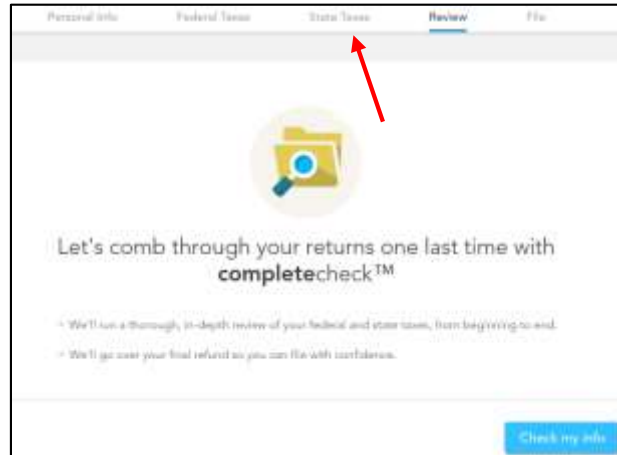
Personal Info Federal Taxes State Taxes Review File

Let's comb through your returns one last time with completecheck™

• We'll run a thorough, in-depth review of your federal and state taxes, from beginning to end.

• We'll go over your final refund so you can file with confidence.

Check my info